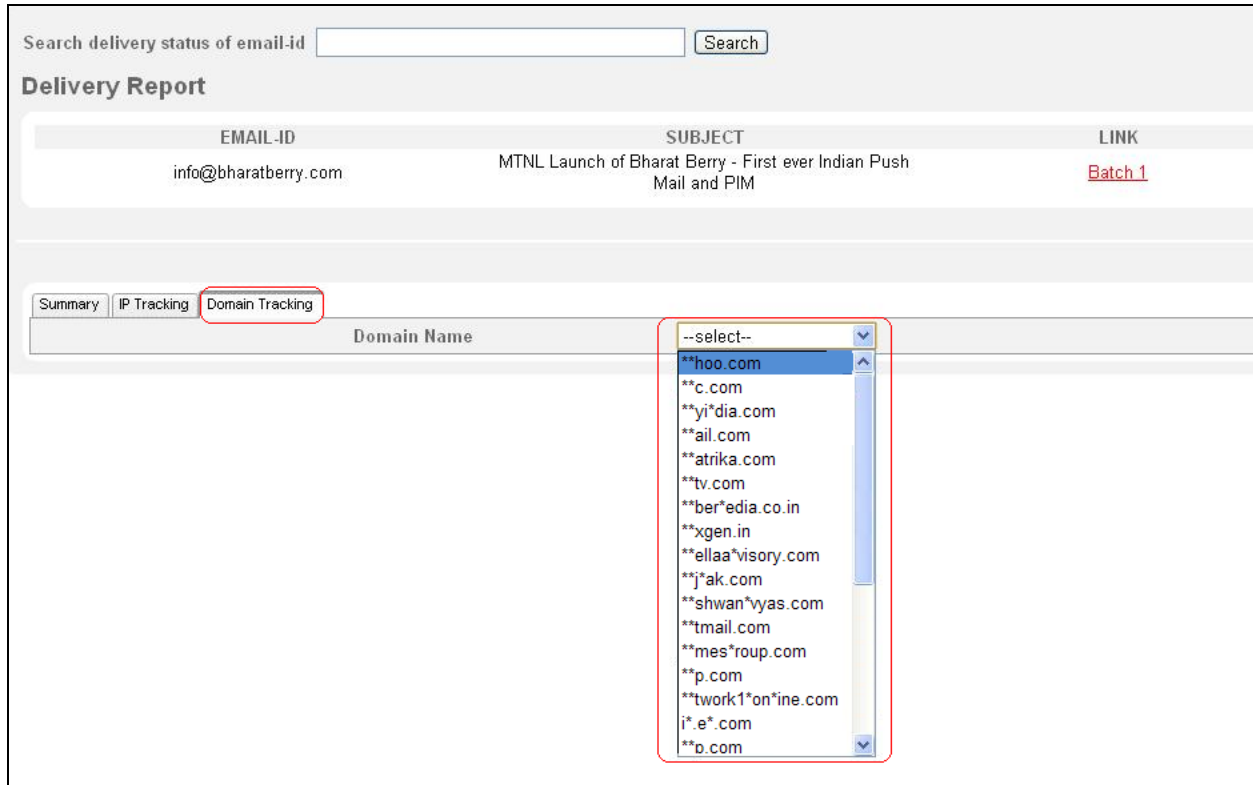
Search delivery status of email-id [Search]

Delivery Report

| EMAIL-ID | SUBJECT | LINK |
|---|---|---|
| info@bharatberry.com | MTNL Launch of Bharat Berry - First ever Indian Push Mail and PIM | Batch 1 |

Summary | IP Tracking | Domain Tracking

Domain Name --select--

**hoo.com
**c.com
**yi*dia.com
**ail.com
**atrika.com
**tv.com
**ber*edia.co.in
**xgen.in
**ellaa*visory.com
**j*ak.com
**shwan*vyas.com
**tmail.com
**mes*roup.com
**p.com
**twork1*on*ine.com
i*.e*.com
**p.com